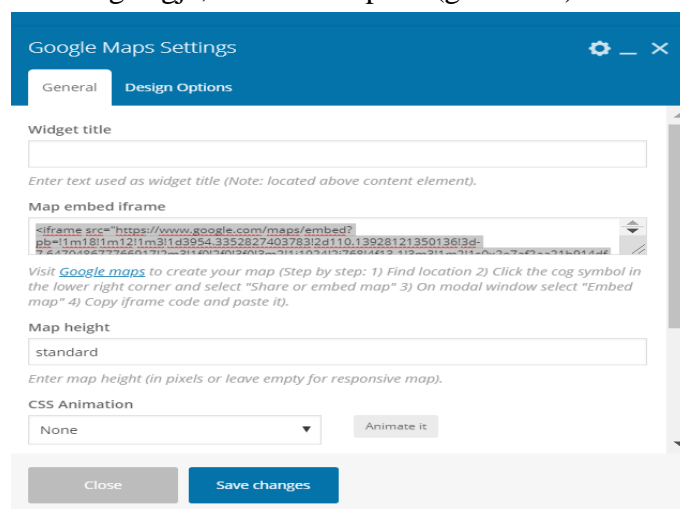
Google Maps Settings

General
Design Options

Widget title

Enter text used as widget title (Note: located above content element).

Map embed iframe

<iframe src="https://www.google.com/maps/embed?pb=!1m18!1m12!1m3!1d3954.3352827403783!2d110.13928121350136!3d-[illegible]

Visit Google maps to create your map (Step by step: 1) Find location 2) Click the cog symbol in the lower right corner and select "Share or embed map" 3) On modal window select "Embed map" 4) Copy iframe code and paste it).

Map height

standard

Enter map height (in pixels or leave empty for responsive map).

CSS Animation

None

Animate it

Close
Save changes